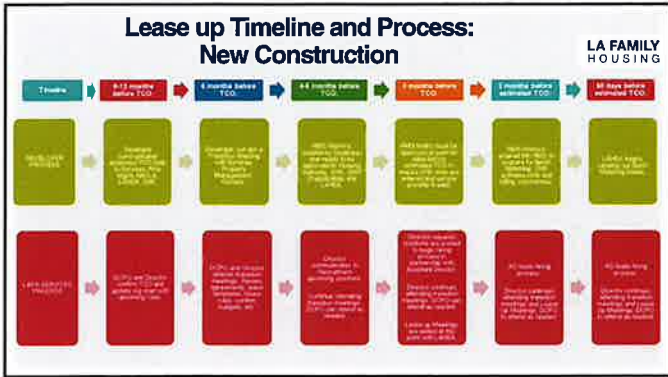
Lease up Timeline and Process: New Construction

LA FAMILY HOUSING

Timeline

9-12 months before TCO

6 months before TCO

4-6 months before TCO

3 months before TCO

2 months before estimated TCO

60 days before estimated TCO

DEVELOPER PROCESS

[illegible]

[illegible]

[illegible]

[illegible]

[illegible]

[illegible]

LAFH SERVICES PROCESS

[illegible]

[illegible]

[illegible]

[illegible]

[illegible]

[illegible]